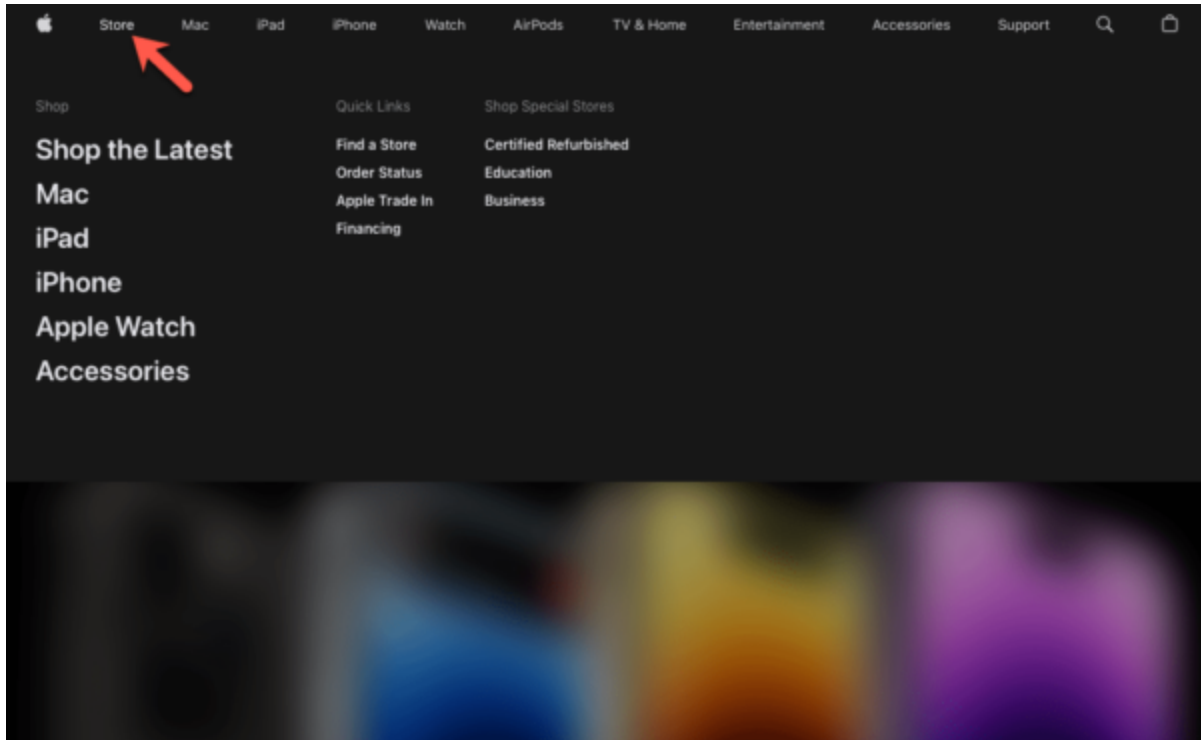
Store Mac iPad iPhone Watch AirPods TV & Home Entertainment Accessories Support

Shop

Shop the Latest
Mac
iPad
iPhone
Apple Watch
Accessories

Quick Links

Find a Store
Order Status
Apple Trade In
Financing

Shop Special Stores

Certified Refurbished
Education
Business